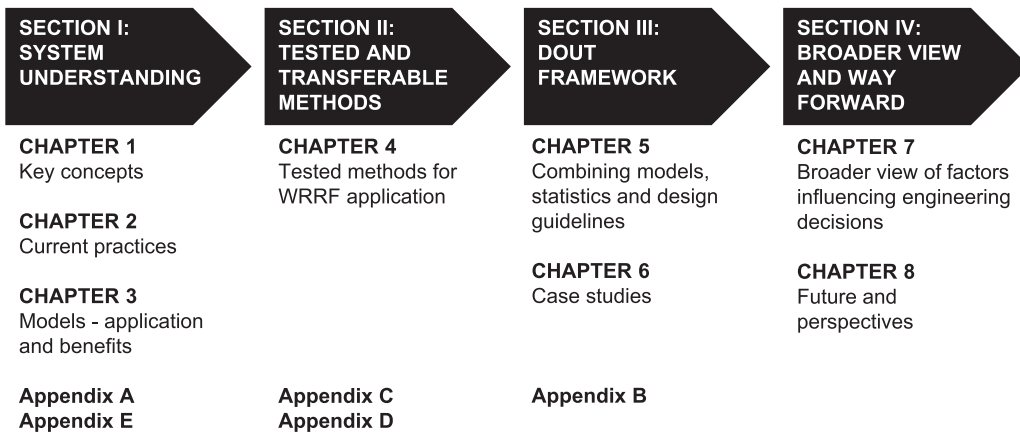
SECTION I: SYSTEM UNDERSTANDING

CHAPTER 1
Key concepts

CHAPTER 2
Current practices

CHAPTER 3
Models - application and benefits

Appendix A
Appendix E

SECTION II: TESTED AND TRANSFERABLE METHODS

CHAPTER 4
Tested methods for WRRF application

Appendix C
Appendix D

SECTION III: DOUT FRAMEWORK

CHAPTER 5
Combining models, statistics and design guidelines

CHAPTER 6
Case studies

Appendix B

SECTION IV: BROADER VIEW AND WAY FORWARD

CHAPTER 7
Broader view of factors influencing engineering decisions

CHAPTER 8
Future and perspectives